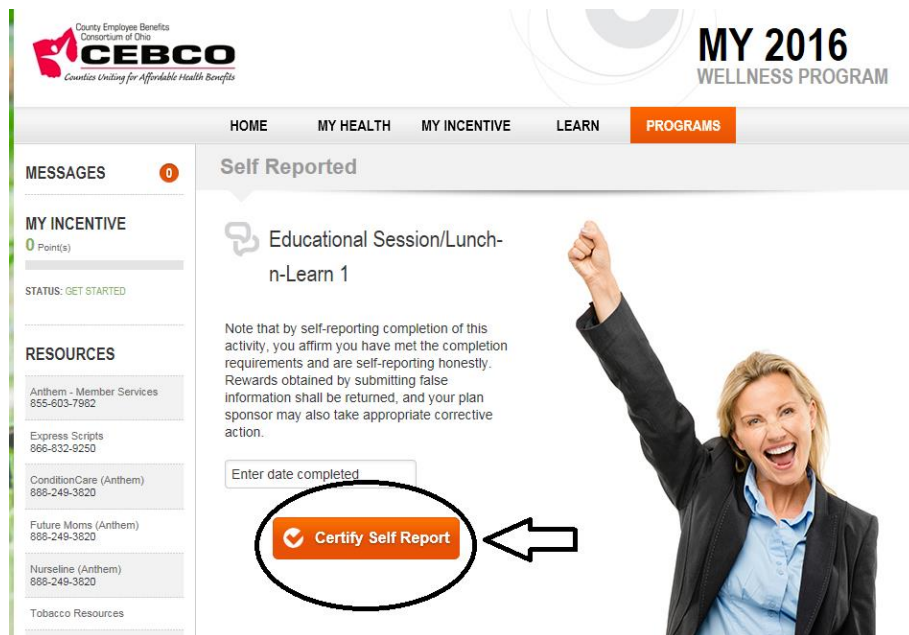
County Employee Benefits Consortium of Ohio
CEBCO
Counties Uniting for Affordable Health Benefits

MY 2016
WELLNESS PROGRAM

HOME MY HEALTH MY INCENTIVE LEARN PROGRAMS

MESSAGES 0

MY INCENTIVE
0 Point(s)

STATUS: GET STARTED

RESOURCES

Anthem - Member Services
855-603-7982

Express Scripts
866-832-9250

ConditionCare (Anthem)
888-249-3820

Future Moms (Anthem)
888-249-3820

Nurseline (Anthem)
888-249-3820

Tobacco Resources

Self Reported

Educational Session/Lunch-n-Learn 1

Note that by self-reporting completion of this activity, you affirm you have met the completion requirements and are self-reporting honestly. Rewards obtained by submitting false information shall be returned, and your plan sponsor may also take appropriate corrective action.

Enter date completed

Certify Self Report